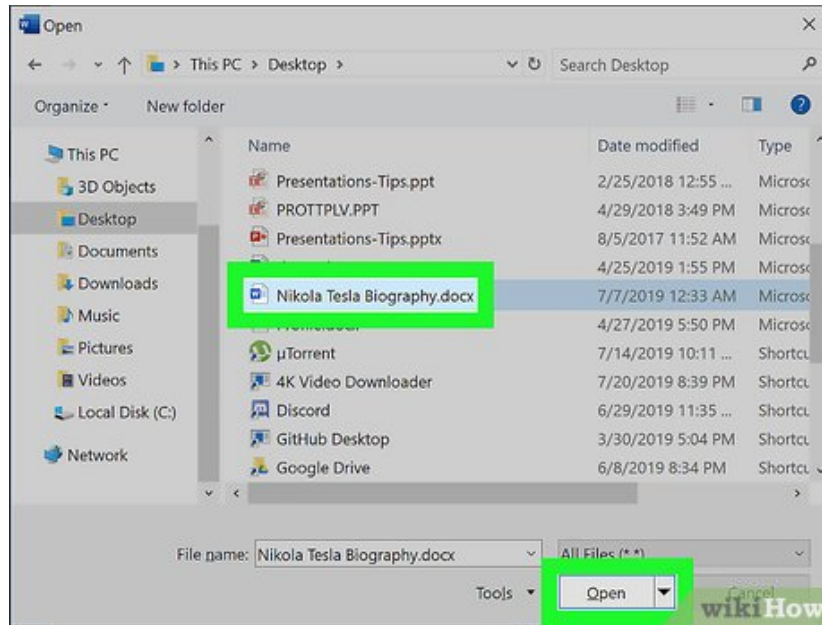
Open

This PC > Desktop >

Search Desktop

Organize · New folder

This PC
3D Objects
Desktop
Documents
Downloads
Music
Pictures
Videos
Local Disk (C:)
Network

| Name | Date modified | Type |
|---|---|---|
| Presentations-Tips.ppt | 2/25/2018 12:55 ... | Microsc |
| PROTTPLV.PPT | 4/29/2018 3:49 PM | Microsc |
| Presentations-Tips.pptx | 8/5/2017 11:52 AM | Microsc |
| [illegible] | 4/25/2019 1:55 PM | Microsc |
| Nikola Tesla Biography.docx | 7/7/2019 12:33 AM | Microsc |
| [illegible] | 4/27/2019 5:50 PM | Microsc |
| µTorrent | 7/14/2019 10:11 ... | Shortcu |
| 4K Video Downloader | 7/20/2019 8:39 PM | Shortcu |
| Discord | 6/29/2019 11:35 ... | Shortcu |
| GitHub Desktop | 3/30/2019 5:04 PM | Shortcu |
| Google Drive | 6/8/2019 8:34 PM | Shortcu |

File name: Nikola Tesla Biography.docx

All Files (*.*)

Tools

Open

Cancel

wikiHow